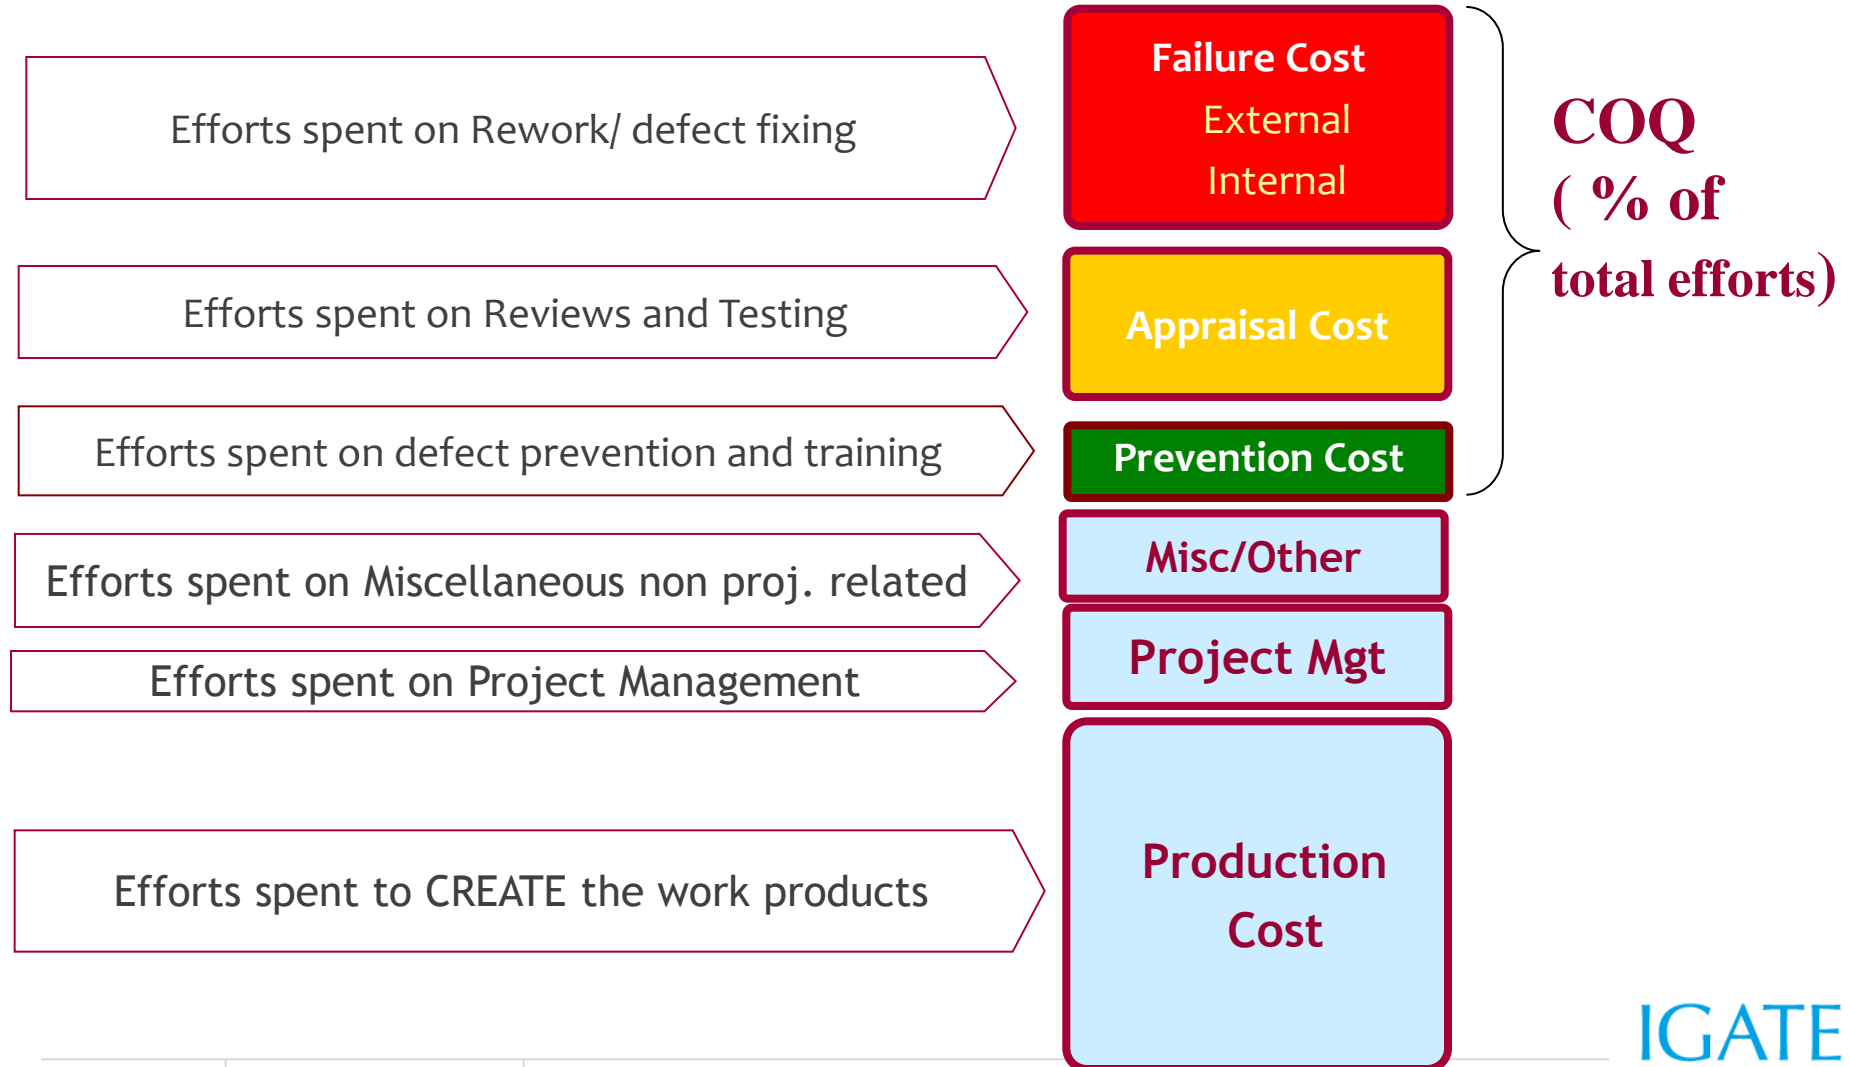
Efforts spent on Rework/ defect fixing

Failure Cost
External
Internal

COQ
( % of
total efforts)

Efforts spent on Reviews and Testing

Appraisal Cost

Efforts spent on defect prevention and training

Prevention Cost

Efforts spent on Miscellaneous non proj. related

Misc/Other

Efforts spent on Project Management

Project Mgt

Efforts spent to CREATE the work products

Production Cost

IGATE